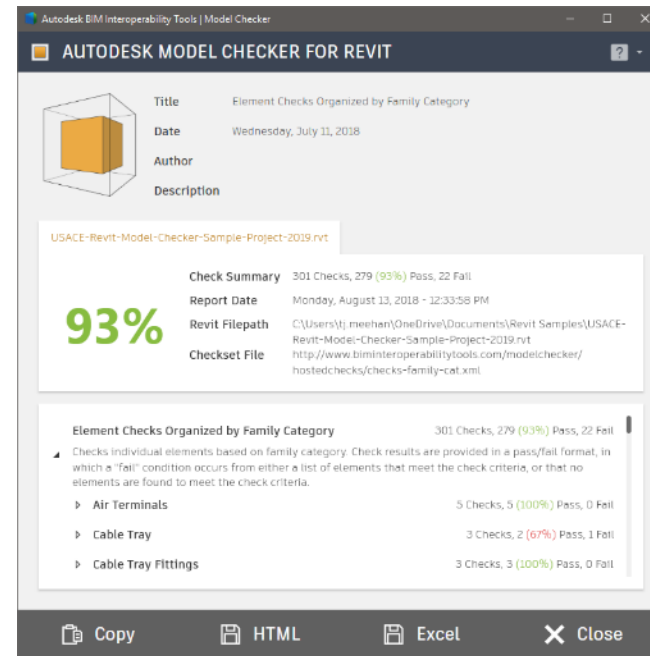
Autodesk BIM Interoperability Tools | Model Checker

AUTODESK MODEL CHECKER FOR REVIT

?

Title Element Checks Organized by Family Category
Date Wednesday, July 11, 2018
Author
Description

USACE-Revit-Model-Checker-Sample-Project-2019.rvt

93%

Check Summary 301 Checks, 279 (93%) Pass, 22 Fail
Report Date Monday, August 13, 2018 - 12:33:58 PM
Revit Filepath C:\Users\tj meehan\OneDrive\Documents\Revit Samples\USACE-Revit-Model-Checker-Sample-Project-2019.rvt
Checkset File http://www.biminteroperabilitytools.com/modelchecker/hostedchecks/checks-family-cat.xml

Element Checks Organized by Family Category 301 Checks, 279 (93%) Pass, 22 Fail

Checks individual elements based on family category. Check results are provided in a pass/fail format, in which a "fail" condition occurs from either a list of elements that meet the check criteria, or that no elements are found to meet the check criteria.

Air Terminals 5 Checks, 5 (100%) Pass, 0 Fail
Cable Tray 3 Checks, 2 (67%) Pass, 1 Fail
Cable Tray Fittings 3 Checks, 3 (100%) Pass, 0 Fail

Copy HTML Excel Close